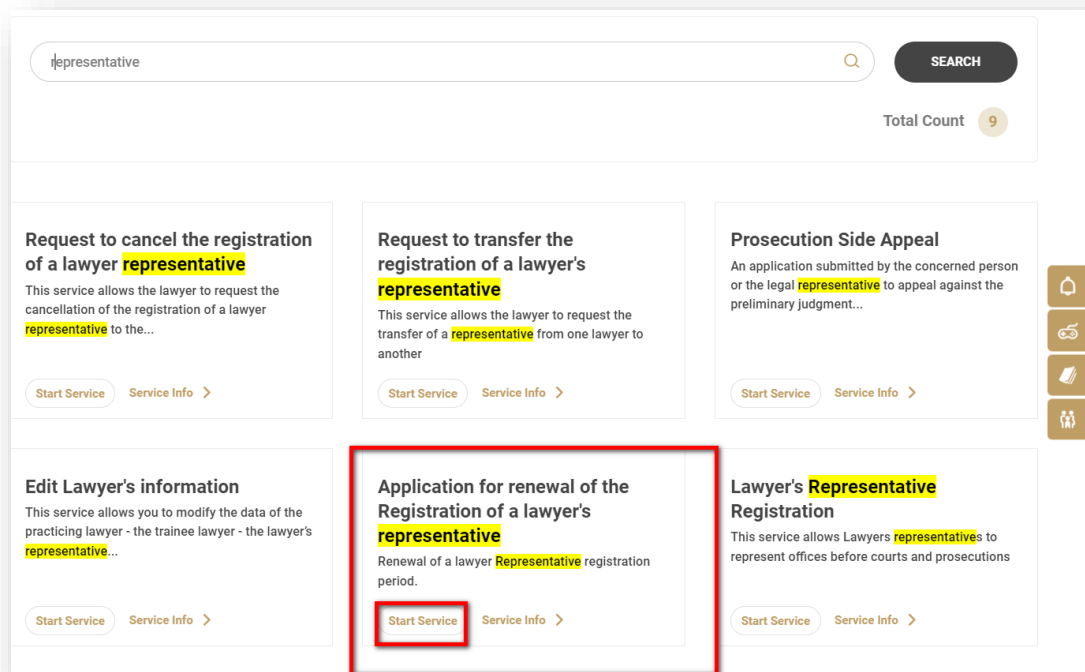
representative

SEARCH

Total Count 9

Request to cancel the registration of a lawyer representative
This service allows the lawyer to request the cancellation of the registration of a lawyer representative to the...

Start Service Service Info >

Request to transfer the registration of a lawyer's representative
This service allows the lawyer to request the transfer of a representative from one lawyer to another

Start Service Service Info >

Prosecution Side Appeal
An application submitted by the concerned person or the legal representative to appeal against the preliminary judgment...

Start Service Service Info >

Edit Lawyer's information
This service allows you to modify the data of the practicing lawyer - the trainee lawyer - the lawyer's representative...

Start Service Service Info >

Application for renewal of the Registration of a lawyer's representative
Renewal of a lawyer Representative registration period.

Start Service Service Info >

Lawyer's Representative Registration
This service allows Lawyers representatives to represent offices before courts and prosecutions

Start Service Service Info >